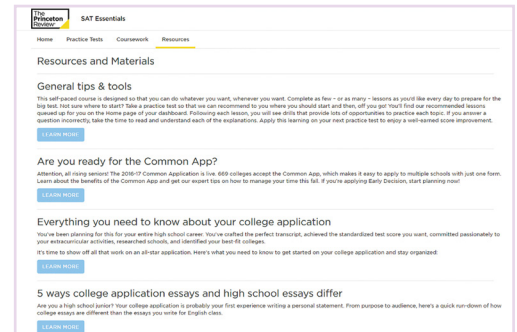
The Princeton Review

SAT Essentials

Home Practice Tests Coursework Resources

Resources and Materials

General tips & tools

This self-paced course is designed so that you can do whatever you want, whenever you want. Complete as few – or as many – lessons as you'd like every day to prepare for the big test. Not sure where to start? Take a practice test so that we can recommend to you where you should start and then, off you go! You'll find our recommended lessons queued up for you on the Home page of your dashboard. Following each lesson, you will see drills that provide lots of opportunities to practice each topic. If you answer a question incorrectly, take time to read and understand each of the explanations. Apply this learning on your next practice test to enjoy a well-earned score improvement.

LEARN MORE

Are you ready for the Common App?

Attention, all rising seniors! The 2016-17 Common Application is live. 669 colleges accept the Common App, which makes it easy to apply to multiple schools with just one form. Learn about the benefits of the Common App and get our expert tips on how to manage your time this fall. If you're applying Early Decision, start planning now!

LEARN MORE

Everything you need to know about your college application

You've been planning for this for your entire high school career. You've crafted the perfect transcript, achieved the standardized test score you want, committed passionately to your extracurricular activities, researched schools, and identified your best-fit colleges.

It's time to show off all that work on an all-star application. Here's what you need to know to get started on your college application and stay organized:

LEARN MORE

5 ways college application essays and high school essays differ

Are you a high school junior? Your college application is probably your first experience writing a personal statement. From purpose to audience, here's a quick run-down of how college essays are different than the essays you write for English class.

LEARN MORE